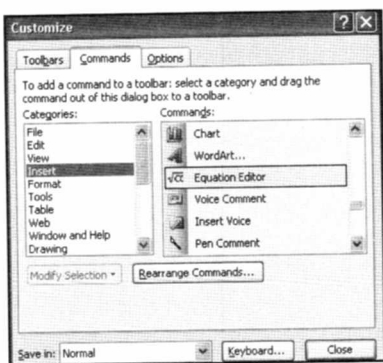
Customize

Toolbars Commands Options

To add a command to a toolbar: select a category and drag the command out of this dialog box to a toolbar.

Categories:
File
Edit
View
Insert
Format
Tools
Table
Web
Window and Help
Drawing

Commands:
Chart
WordArt...
Equation Editor
Voice Comment
Insert Voice
Pen Comment

Modify Selection ▾ Rearrange Commands...

Save in: Normal Keyboard... Close